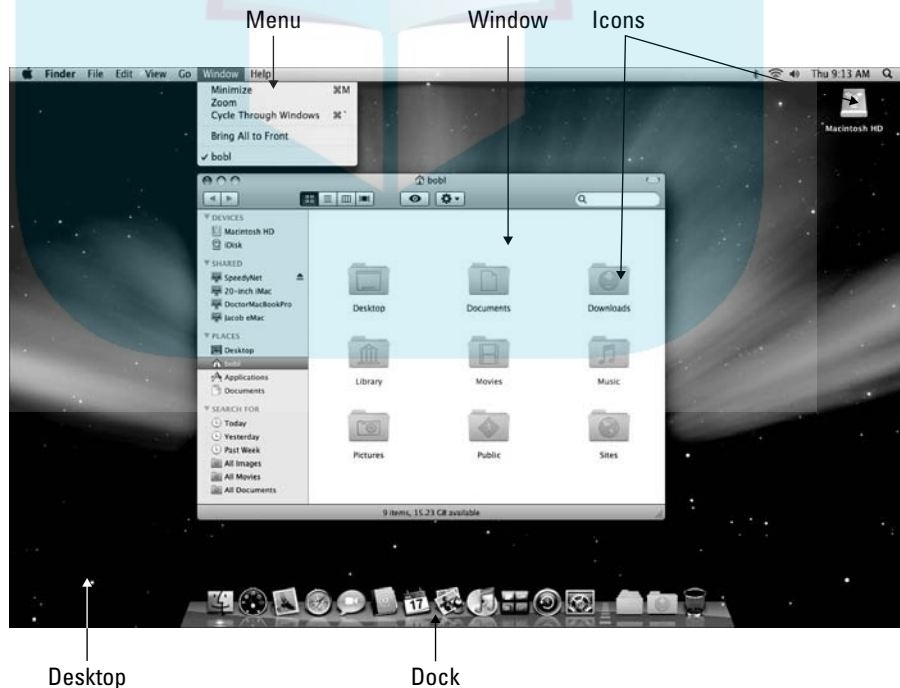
Menu

Window

Icons

Finder File Edit View Go Window Help

Thu 9:13 AM

Minimize ⌘M
Zoom
Cycle Through Windows ⌘`
Bring All to Front
✓ bobl

Macintosh HD

bobl

DEVICES
Macintosh HD
iDisk
SHARED
SpeedyNet
20-inch iMac
DoctorMacBookPro
Jacob eMac
PLACES
Desktop
bobl
Applications
Documents
SEARCH FOR
Today
Yesterday
Past Week
All Images
All Movies
All Documents

Desktop
Documents
Downloads
Library
Movies
Music
Pictures
Public
Sites

9 items, 15.23 GB available

17

Desktop

Dock